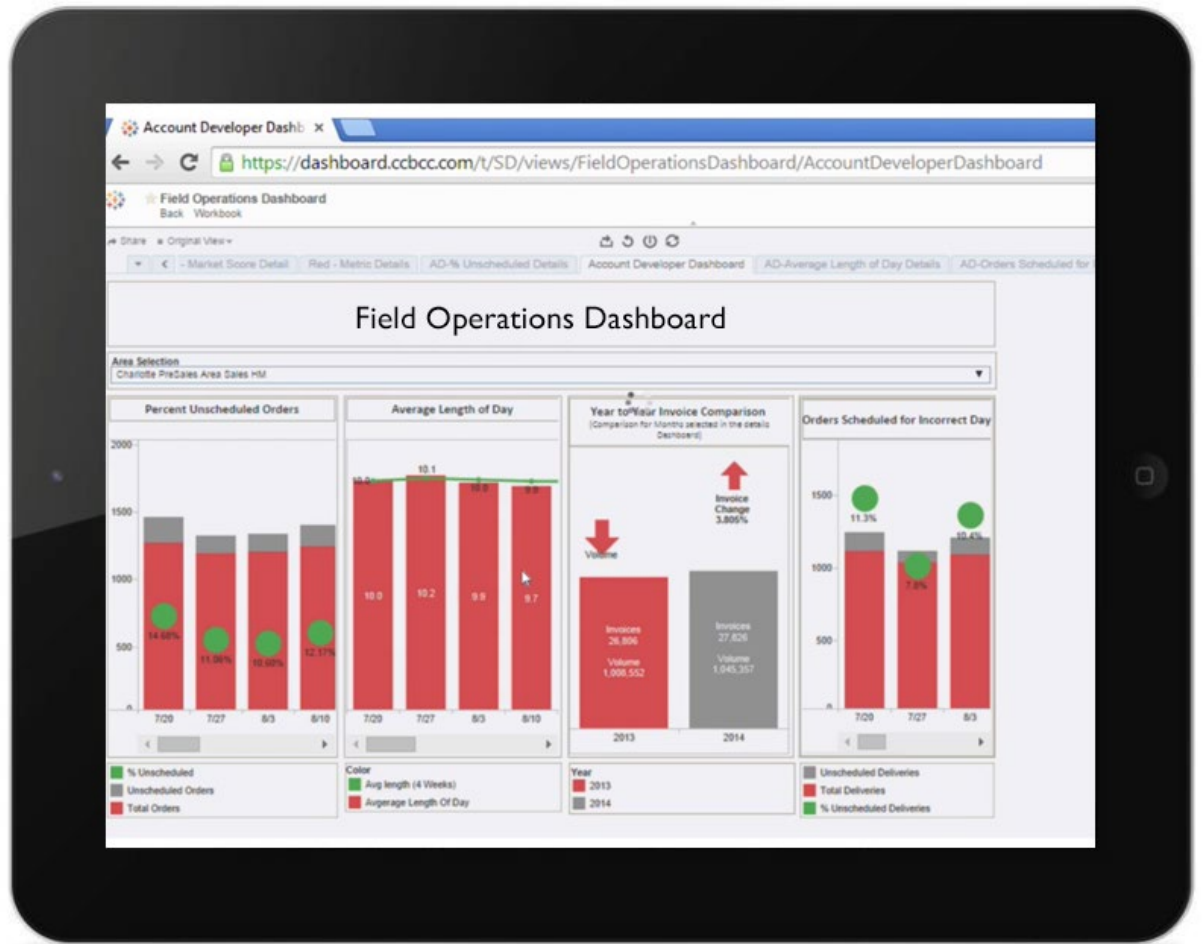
Account Developer Dashb ×

https://dashboard.ccbcc.com/t/SD/views/FieldOperationsDashboard/AccountDeveloperDashboard

Field Operations Dashboard
Back Workbook

Share Original View

- Market Score Detail | Red - Metric Details | AD-% Unscheduled Details | Account Developer Dashboard | AD-Average Length of Day Details | AD-Orders Scheduled for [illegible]

Field Operations Dashboard

Area Selection
Charlotte PreSales Area Sales HM

Percent Unscheduled Orders

2000
1500
1000
500

14.68%
11.06%
10.60%
12.17%

7/20 7/27 8/3 8/10

% Unscheduled
Unscheduled Orders
Total Orders

Average Length of Day

10.0 10.1 9.9 9.9

10.0 10.2 9.9 9.7

7/20 7/27 8/3 8/10

Color
Avg length (4 Weeks)
Avgerage Length Of Day

Year to Year Invoice Comparison
(Comparison for Months selected in the details Dashboard)

Volume

Invoice Change 3.805%

Invoices 26,806
Volume 1,008,552

Invoices 27,826
Volume 1,045,357

2013 2014

Year
2013
2014

Orders Scheduled for Incorrect Day

1500
1000
500

11.3%
7.8%
10.4%

7/20 7/27 8/3

Unscheduled Deliveries
Total Deliveries
% Unscheduled Deliveries